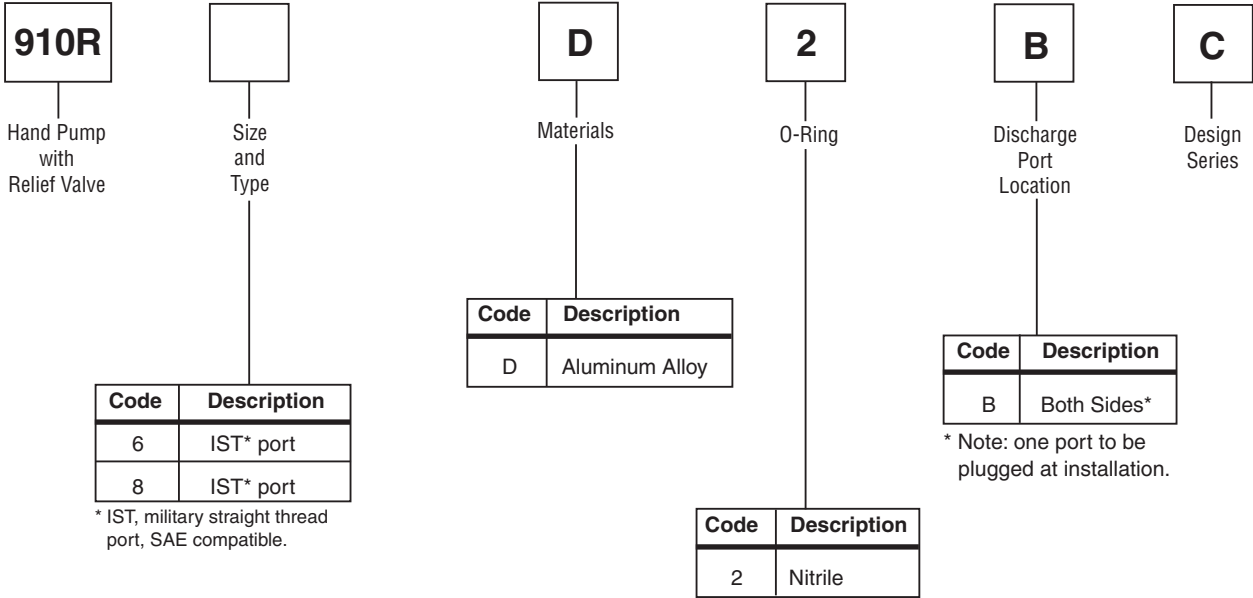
910R

Hand Pump with Relief Valve

Size and Type

| Code | Description |
|---|---|
| 6 | IST* port |
| 8 | IST* port |

* IST, military straight thread port, SAE compatible.

D

Materials

| Code | Description |
|---|---|
| D | Aluminum Alloy |

2

O-Ring

| Code | Description |
|---|---|
| 2 | Nitrile |

B

Discharge Port Location

| Code | Description |
|---|---|
| B | Both Sides* |

* Note: one port to be plugged at installation.

C

Design Series